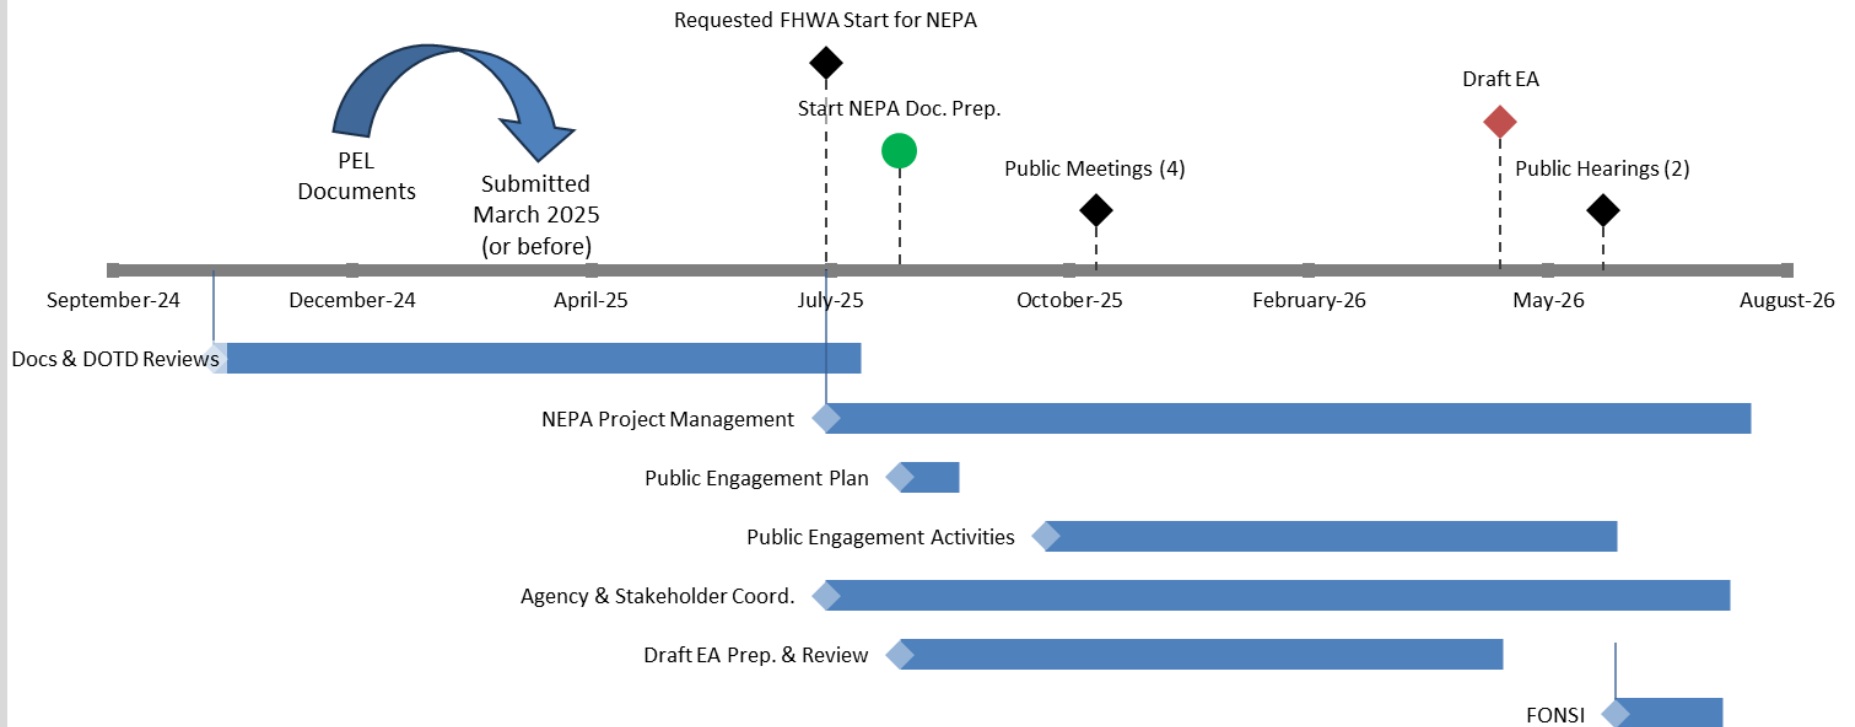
Requested FHWA Start for NEPA

Start NEPA Doc. Prep.

Draft EA

Public Meetings (4)

Public Hearings (2)

PEL Documents

Submitted March 2025 (or before)

September-24
December-24
April-25
July-25
October-25
February-26
May-26
August-26

Docs & DOTD Reviews

NEPA Project Management

Public Engagement Plan

Public Engagement Activities

Agency & Stakeholder Coord.

Draft EA Prep. & Review

FONSI